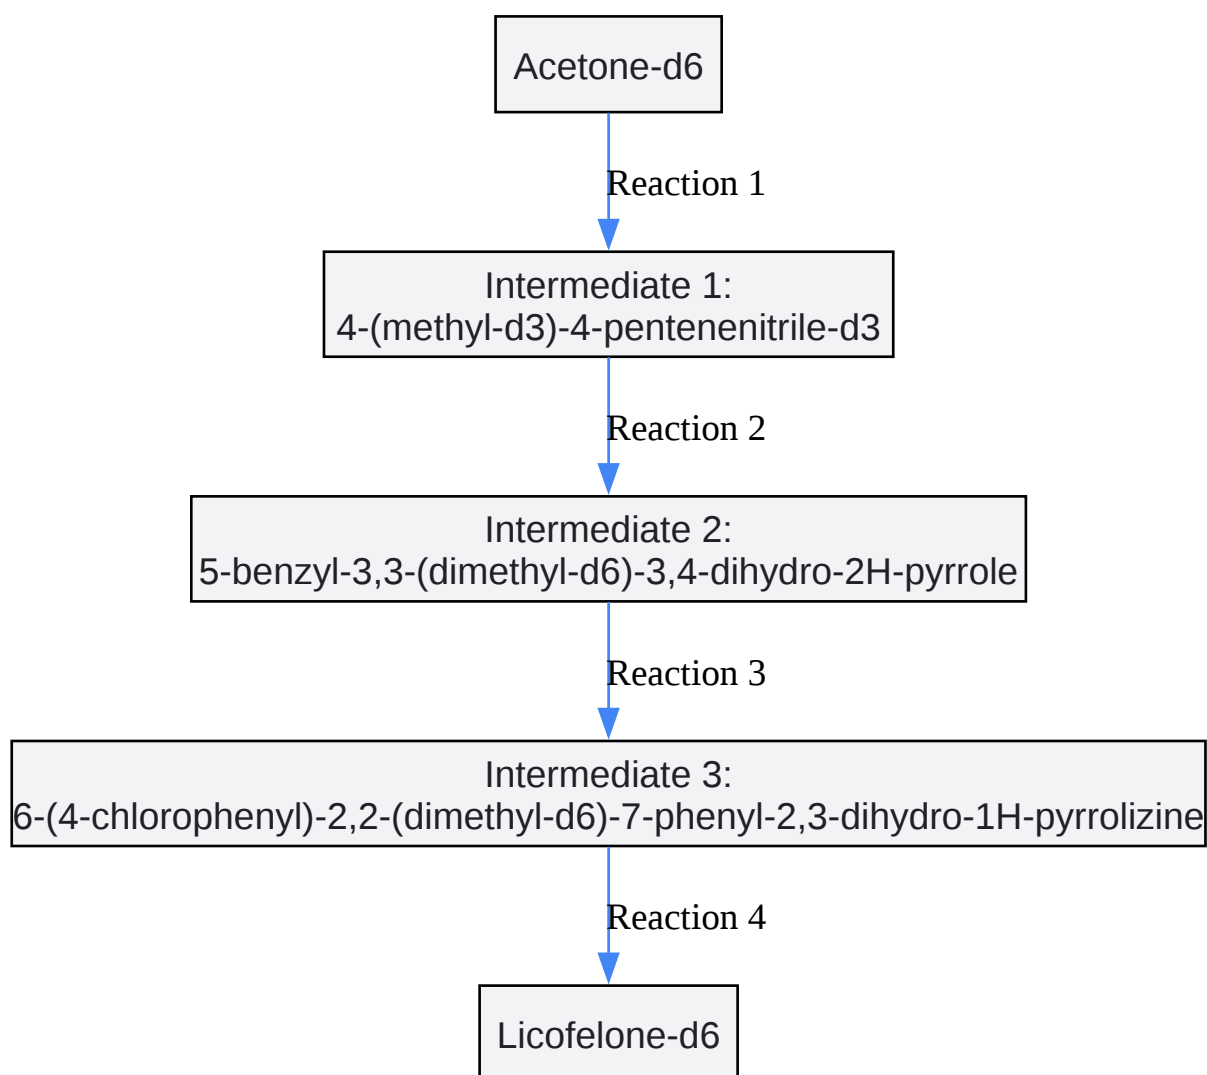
Acetone-d6

Reaction 1

Intermediate 1:
4-(methyl-d3)-4-pentenenitrile-d3

Reaction 2

Intermediate 2:
5-benzyl-3,3-(dimethyl-d6)-3,4-dihydro-2H-pyrrole

Reaction 3

Intermediate 3:
6-(4-chlorophenyl)-2,2-(dimethyl-d6)-7-phenyl-2,3-dihydro-1H-pyrrolizine

Reaction 4

Licofelone-d6